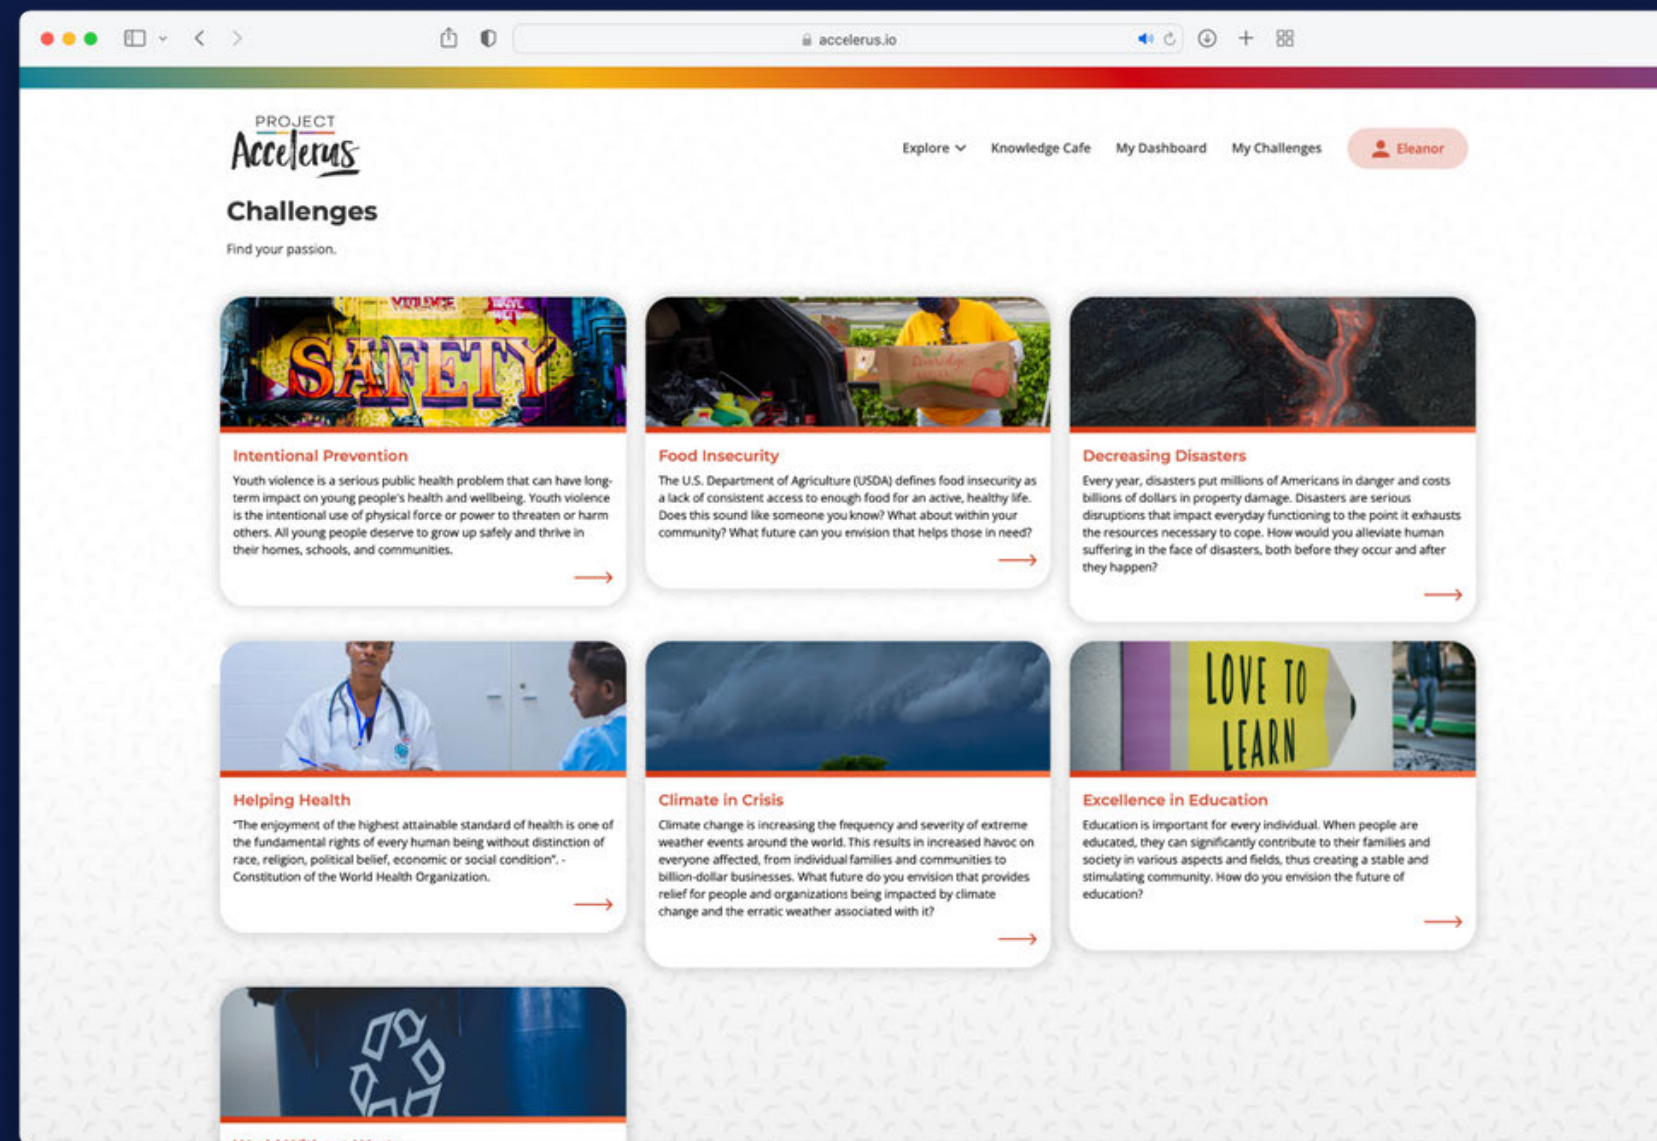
accelerus.io

PROJECT Accelerus

Explore Knowledge Cafe My Dashboard My Challenges Eleanor

Challenges

Find your passion.

VIOLENCE SAFETY

Intentional Prevention

Youth violence is a serious public health problem that can have long-term impact on young people's health and wellbeing. Youth violence is the intentional use of physical force or power to threaten or harm others. All young people deserve to grow up safely and thrive in their homes, schools, and communities.

Food Insecurity

The U.S. Department of Agriculture (USDA) defines food insecurity as a lack of consistent access to enough food for an active, healthy life. Does this sound like someone you know? What about within your community? What future can you envision that helps those in need?

Decreasing Disasters

Every year, disasters put millions of Americans in danger and costs billions of dollars in property damage. Disasters are serious disruptions that impact everyday functioning to the point it exhausts the resources necessary to cope. How would you alleviate human suffering in the face of disasters, both before they occur and after they happen?

Helping Health

"The enjoyment of the highest attainable standard of health is one of the fundamental rights of every human being without distinction of race, religion, political belief, economic or social condition". - Constitution of the World Health Organization.

Climate in Crisis

Climate change is increasing the frequency and severity of extreme weather events around the world. This results in increased havoc on everyone affected, from individual families and communities to billion-dollar businesses. What future do you envision that provides relief for people and organizations being impacted by climate change and the erratic weather associated with it?

LOVE TO LEARN

Excellence in Education

Education is important for every individual. When people are educated, they can significantly contribute to their families and society in various aspects and fields, thus creating a stable and stimulating community. How do you envision the future of education?

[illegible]